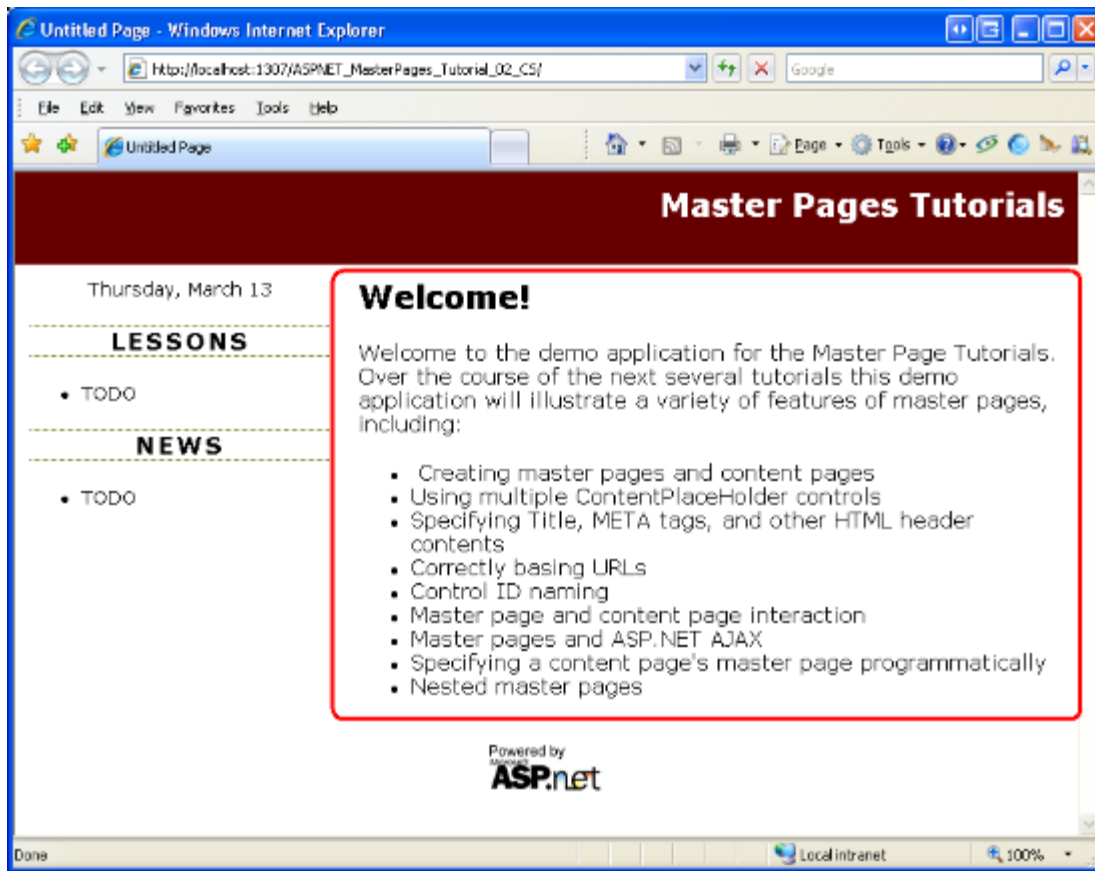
Untitled Page - Windows Internet Explorer

http://localhost:1307/ASPNET_MasterPages_Tutorial_02_CS/

Google

File Edit View Favorites Tools Help

Untitled Page

Page Tools

Master Pages Tutorials

Thursday, March 13

LESSONS

- TODO

NEWS

- TODO

Welcome!

Welcome to the demo application for the Master Page Tutorials. Over the course of the next several tutorials this demo application will illustrate a variety of features of master pages, including:

- Creating master pages and content pages
- Using multiple ContentPlaceHolder controls
- Specifying Title, META tags, and other HTML header contents
- Correctly basing URLs
- Control ID naming
- Master page and content page interaction
- Master pages and ASP.NET AJAX
- Specifying a content page's master page programmatically
- Nested master pages

Powered by Microsoft ASP.net

Done

Local intranet

100%